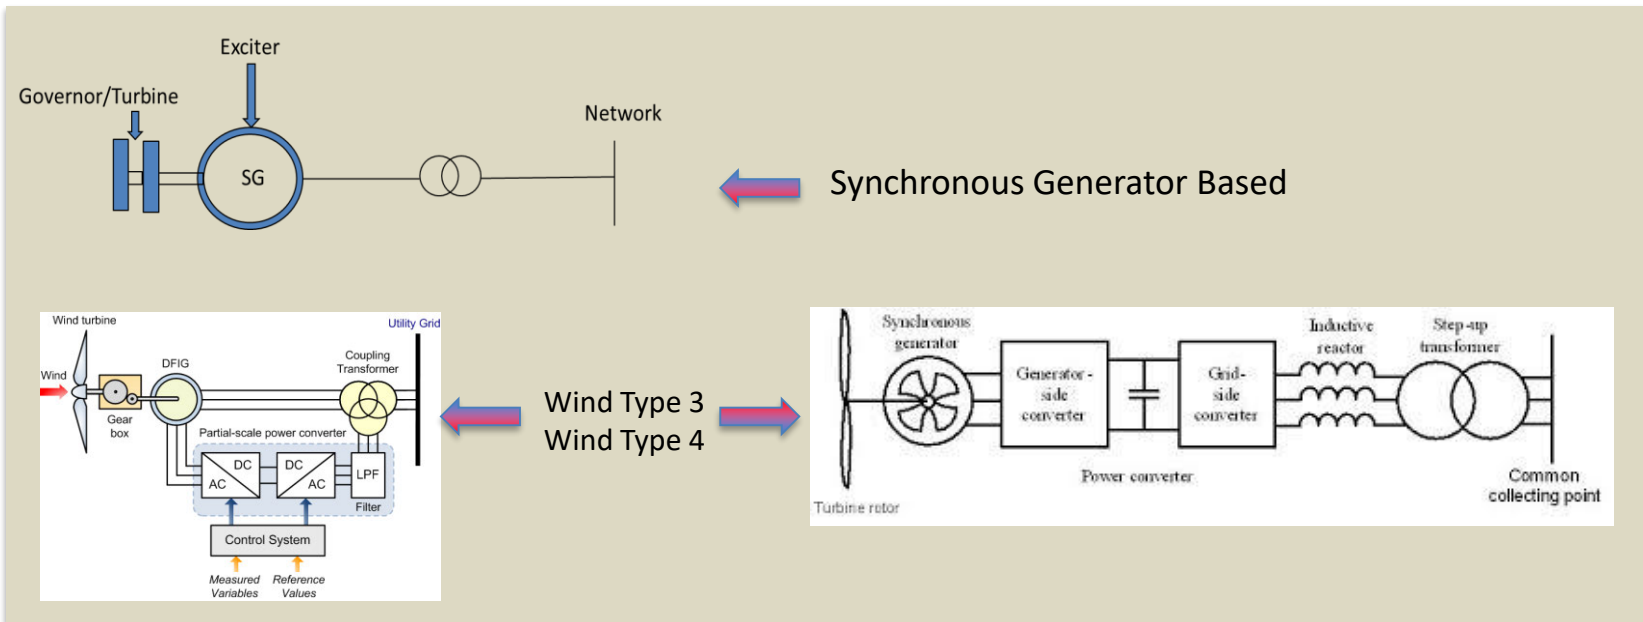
Exciter

Governor/Turbine

SG

Network

Synchronous Generator Based

Wind turbine

Utility Grid

Wind

DFIG

Coupling Transformer

Gear box

Partial-scale power converter

DC

AC

DC

AC

LPF

Filter

Control System

Measured Variables

Reference Values

Wind Type 3
Wind Type 4

Synchronous generator

Generator - side converter

Grid- side converter

Inductive reactor

Step-up transformer

Power converter

Turbine rotor

Common collecting point